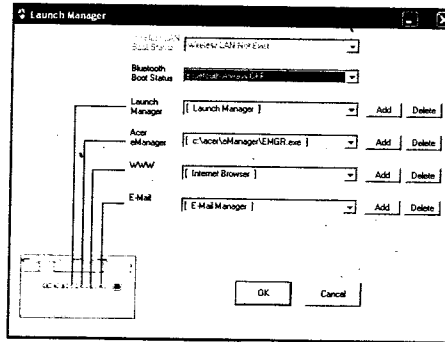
Launch Manager

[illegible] LAN Boot Status
Wireless LAN Not Exist

Bluetooth Boot Status
Bluetooth Always OFF

Launch Manager
[ Launch Manager ]
Add
Delete

Acer eManager
[ c:\acer\eManager\EMGR.exe ]
Add
Delete

WWW
[ Internet Browser ]
Add
Delete

E-Mail
[ E-Mail Manager ]
Add
Delete

OK
Cancel